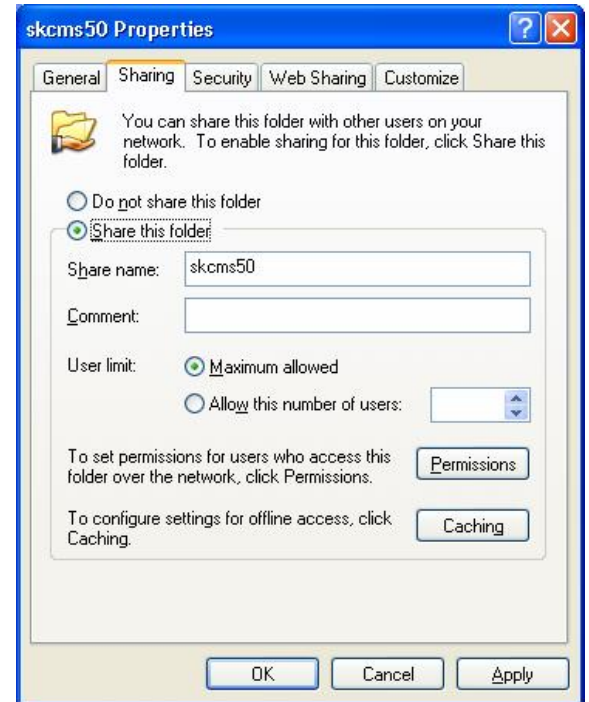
skcms50 Properties

General | Sharing | Security | Web Sharing | Customize

You can share this folder with other users on your network. To enable sharing for this folder, click Share this folder.

Do not share this folder

Share this folder

Share name: skcms50

Comment:

User limit: Maximum allowed

Allow this number of users:

To set permissions for users who access this folder over the network, click Permissions.

Permissions

To configure settings for offline access, click Caching.

Caching

OK Cancel Apply